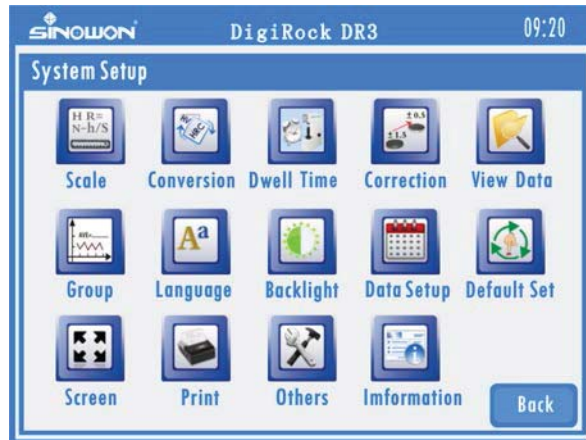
SINOWON DigiRock DR3 09:20

System Setup

H R=
N-h/S

Scale

Conversion

Dwell Time

± 0.5
± 1.5

Correction

View Data

Group

Aa

Language

Backlight

Data Setup

Default Set

Screen

Print

Others

Imformation

Back